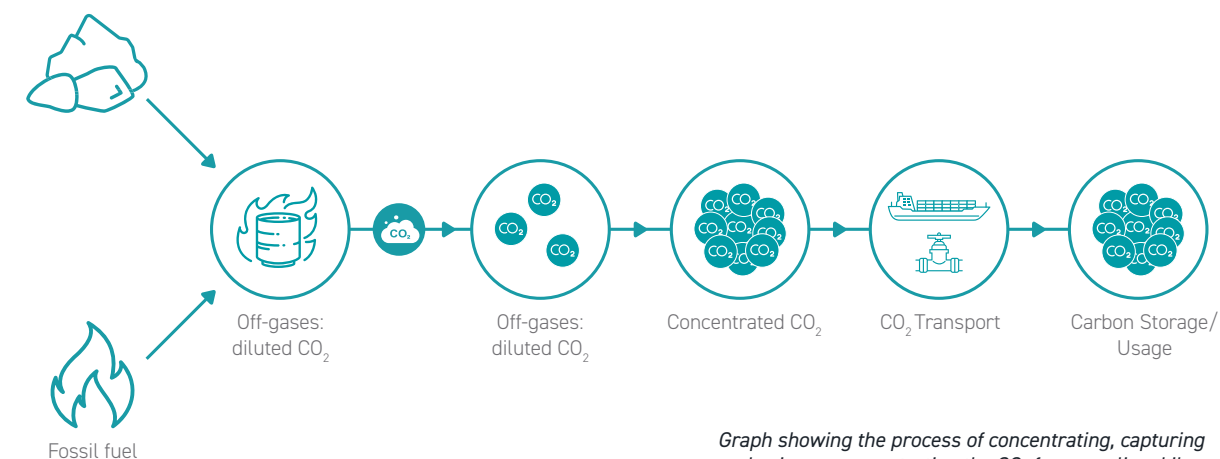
$CO_2$

$CO_2$

$CO_2$

$CO_2$

Off-gases: diluted $CO_2$

Off-gases: diluted $CO_2$

Concentrated $CO_2$

$CO_2$ Transport

Carbon Storage/ Usage

Fossil fuel

Graph showing the process of concentrating, capturing

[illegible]